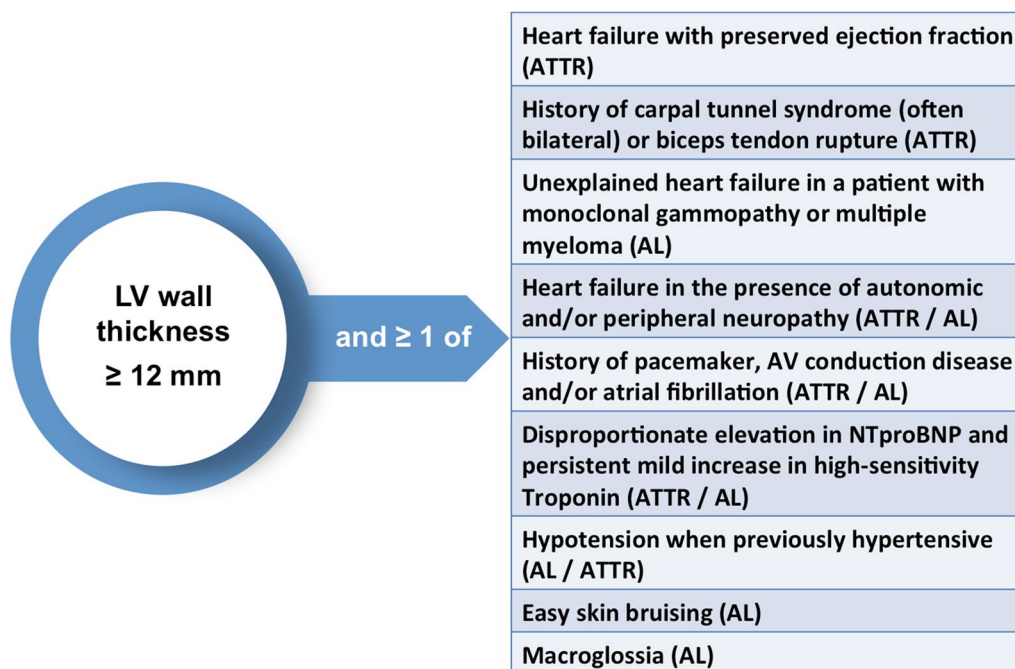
LV wall thickness ≥ 12 mm

and ≥ 1 of

Heart failure with preserved ejection fraction (ATTR)

History of carpal tunnel syndrome (often bilateral) or biceps tendon rupture (ATTR)

Unexplained heart failure in a patient with monoclonal gammopathy or multiple myeloma (AL)

Heart failure in the presence of autonomic and/or peripheral neuropathy (ATTR / AL)

History of pacemaker, AV conduction disease and/or atrial fibrillation (ATTR / AL)

Disproportionate elevation in NTproBNP and persistent mild increase in high-sensitivity Troponin (ATTR / AL)

Hypotension when previously hypertensive (AL / ATTR)

Easy skin bruising (AL)

Macroglossia (AL)